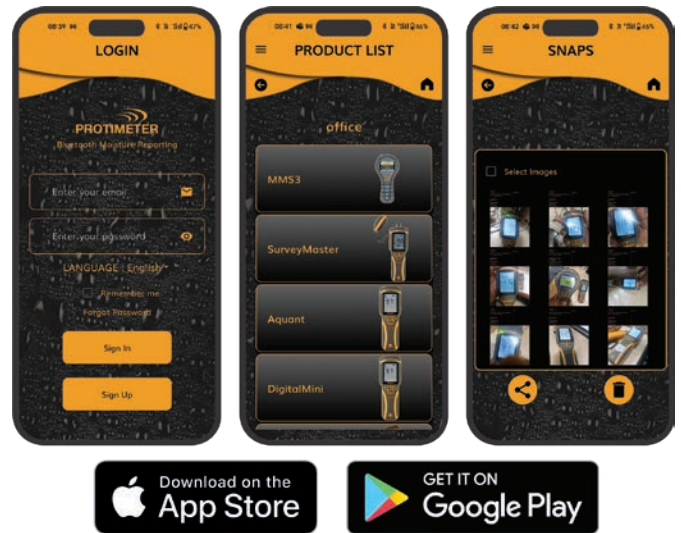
08:39

LOGIN

PROTIMETER
Bluetooth Moisture Reporting

Enter your email

Enter your password

LANGUAGE : English

Remember me

Forgot Password

Sign In

Sign Up

08:41

PRODUCT LIST

office

MMS3

SurveyMaster

Aquant

DigitalMini

08:42

SNAPS

Select Images

Download on the
App Store

GET IT ON
Google Play